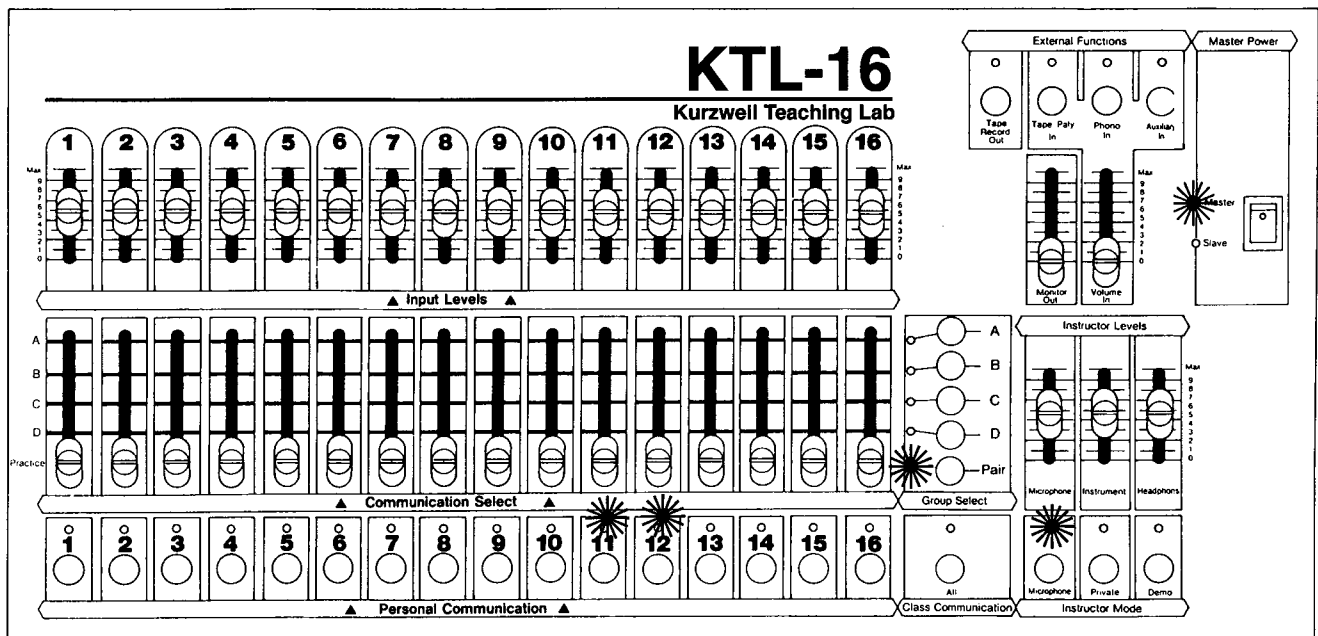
KTL-16
Kurzweil Teaching Lab

External Functions
Master Power

Tape Record Out
Tape Play In
Phono In
Auxilian In

1 2 3 4 5 6 7 8 9 10 11 12 13 14 15 16

Max 9 8 7 6 5 4 3 2 1 0

Max 9 8 7 6 5 4 3 2 1 0

Max 9 8 7 6 5 4 3 2 1 0

Master
Slave

Monitor Out
Volume In

▲ Input Levels ▲

A
B
C
D
Practice

A
B
C
D
Pair

Instructor Levels

Max 9 8 7 6 5 4 3 2 1 0

Microphone
Instrument
Headphones

▲ Communication Select ▲
Group Select

1 2 3 4 5 6 7 8 9 10 11 12 13 14 15 16

All
Microphone
Private
Demo

▲ Personal Communication ▲
Class Communication
Instructor Mode